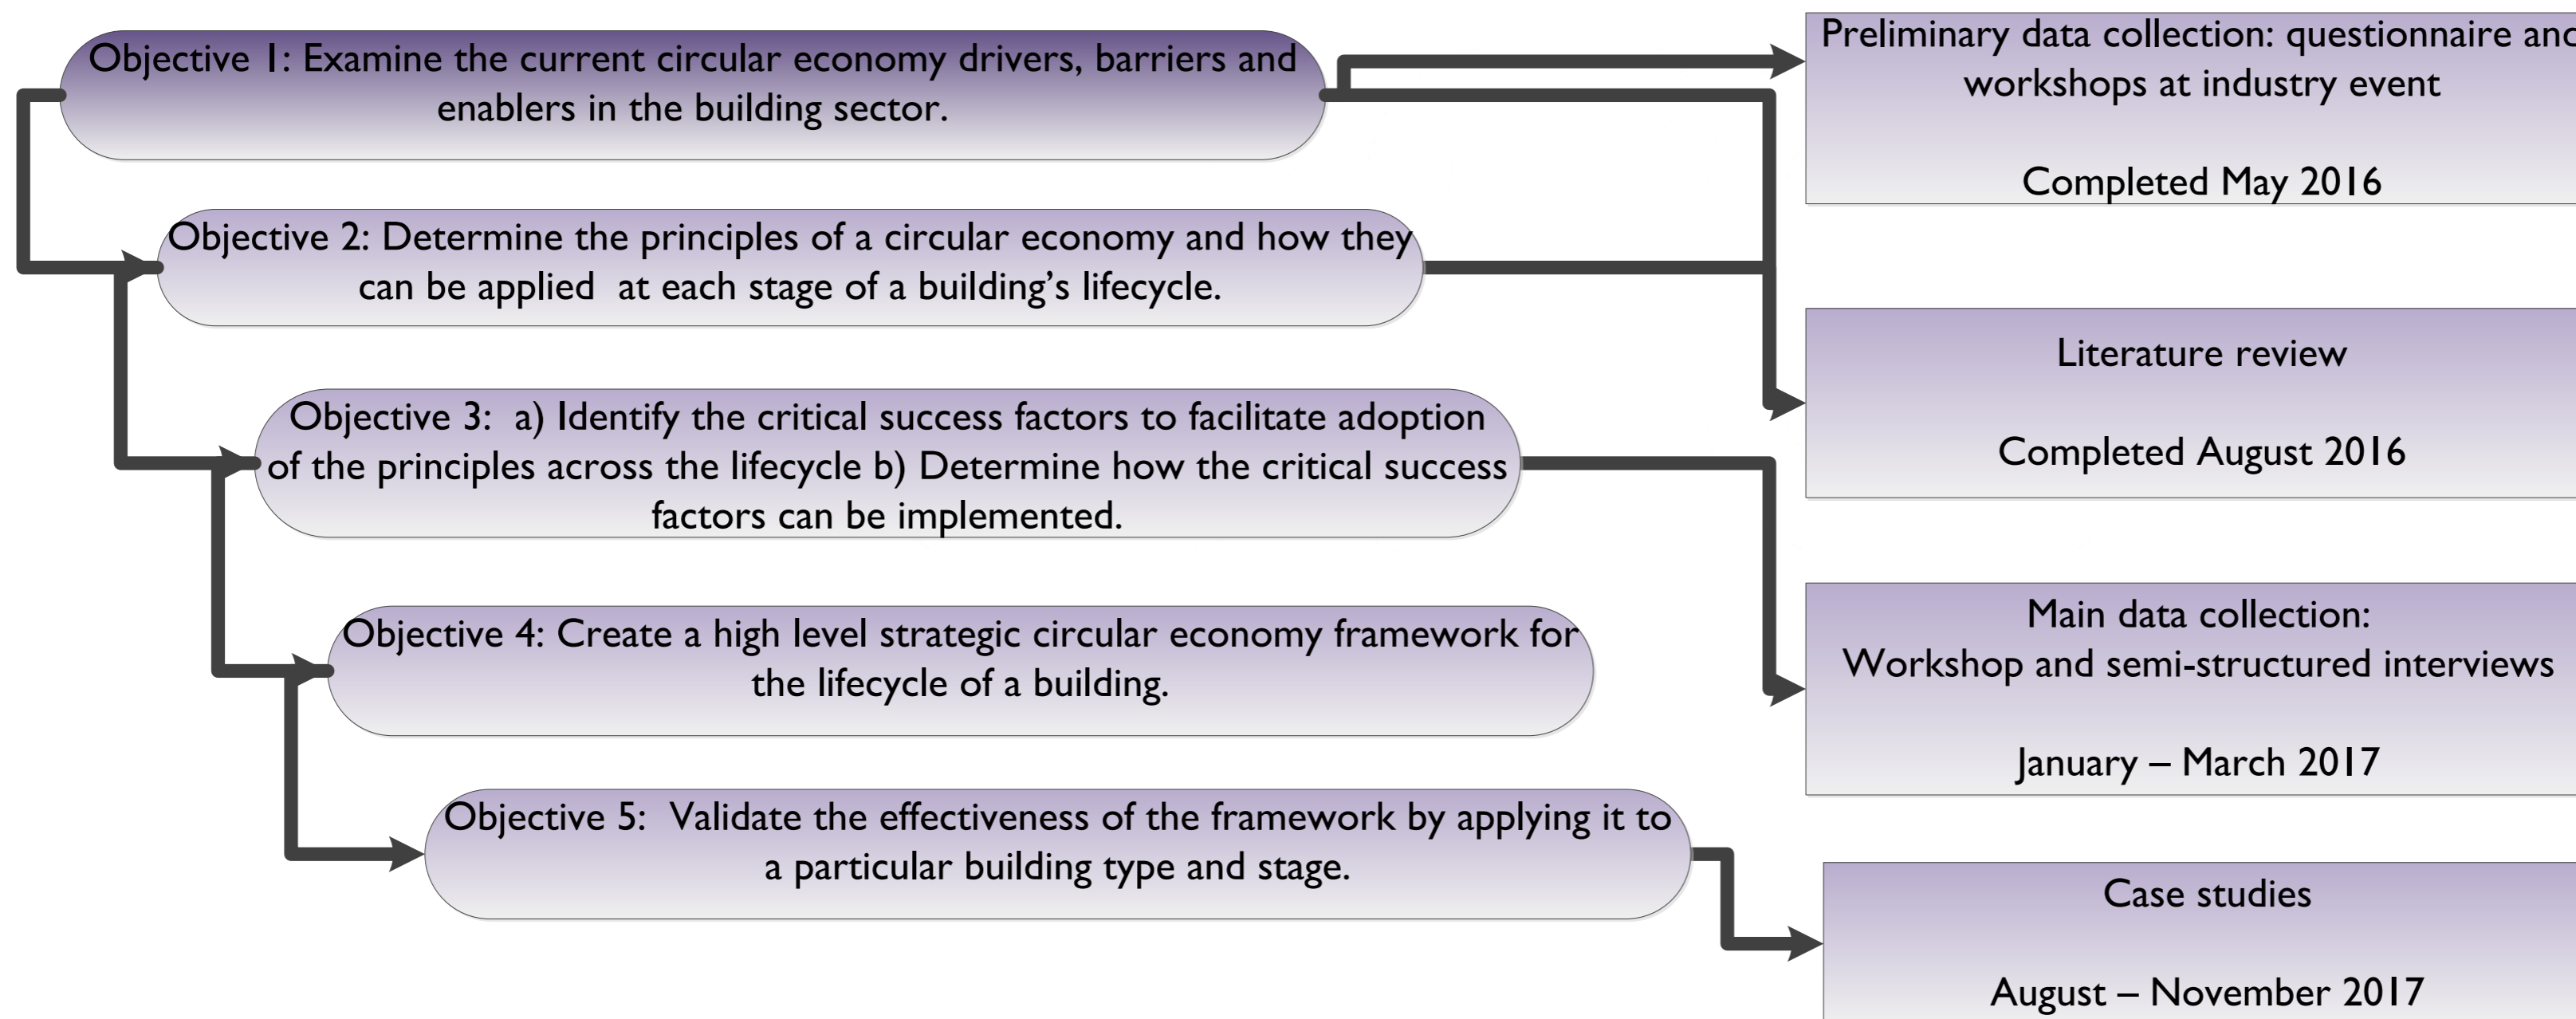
Objective 1: Examine the current circular economy drivers, barriers and enablers in the building sector.

Objective 2: Determine the principles of a circular economy and how they can be applied at each stage of a building's lifecycle.

Objective 3: a) Identify the critical success factors to facilitate adoption of the principles across the lifecycle b) Determine how the critical success factors can be implemented.

Objective 4: Create a high level strategic circular economy framework for the lifecycle of a building.

Objective 5: Validate the effectiveness of the framework by applying it to a particular building type and stage.

Preliminary data collection: questionnaire an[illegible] workshops at industry event

Completed May 2016

Literature review

Completed August 2016

Main data collection:
Workshop and semi-structured interviews

January – March 2017

Case studies

August – November 2017